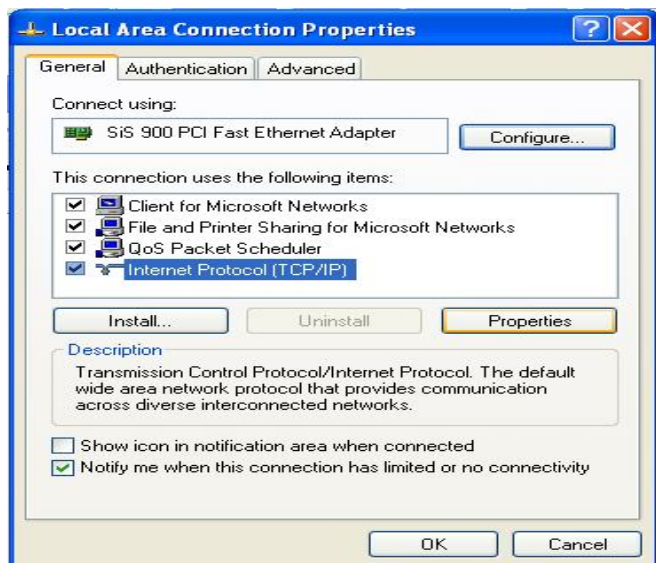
Local Area Connection Properties

?

General | Authentication | Advanced

Connect using:

SiS 900 PCI Fast Ethernet Adapter

Configure...

This connection uses the following items:

Client for Microsoft Networks
File and Printer Sharing for Microsoft Networks
QoS Packet Scheduler
Internet Protocol (TCP/IP)

Install... | Uninstall | Properties

Description

Transmission Control Protocol/Internet Protocol. The default wide area network protocol that provides communication across diverse interconnected networks.

Show icon in notification area when connected
Notify me when this connection has limited or no connectivity

OK | Cancel